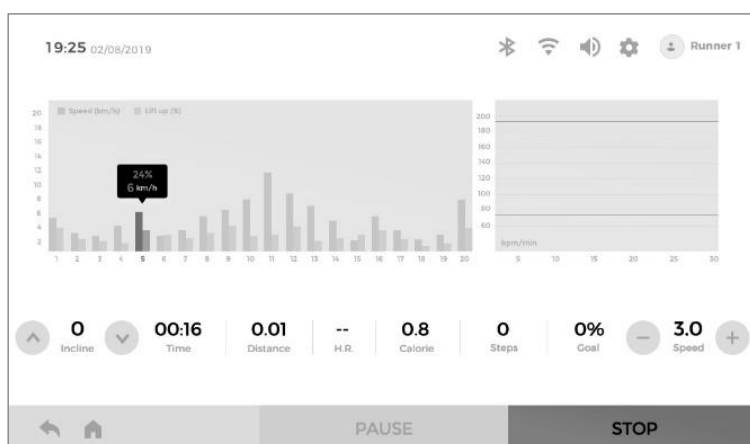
19:25 02/08/2019

Runner 1

Speed (km/h) Lift up (%)

20
18
16
14
12
10
8
6
4
2

24%
6 km/h

1 2 3 4 5 6 7 8 9 10 11 12 13 14 15 16 17 18 19 20

200
180
160
140
120
100
80
60

bpm/min

5 10 15 20 25 30

0
Incline

00:16
Time

0.01
Distance

--
H.R.

0.8
Calorie

0
Steps

0%
Goal

3.0
Speed

PAUSE

STOP